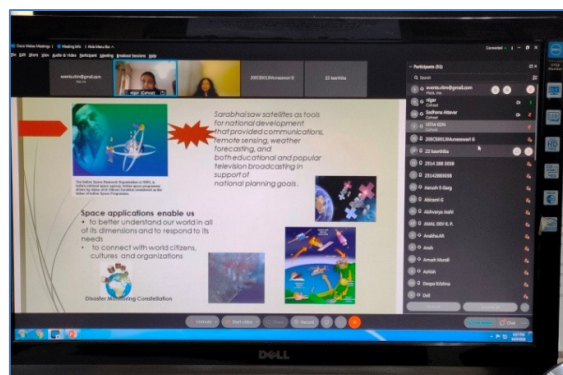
Sarabhai saw satellites as tools for national development that provided communications, remote sensing, weather forecasting, and both educational and popular television broadcasting in support of national planning goals.

Space applications enable us
• to better understand our world in all of its dimensions and to respond to its needs
• to connect with world citizens, cultures and organizations

Disaster Monitoring Constellation

Participants
Search
Nigar
Sadhana Adavar
22 kavitha
Aarushi S Garg
Akshaya Joshi
Anitha M
Arun
Ashish
Deepa Krishna
Gail

DELL